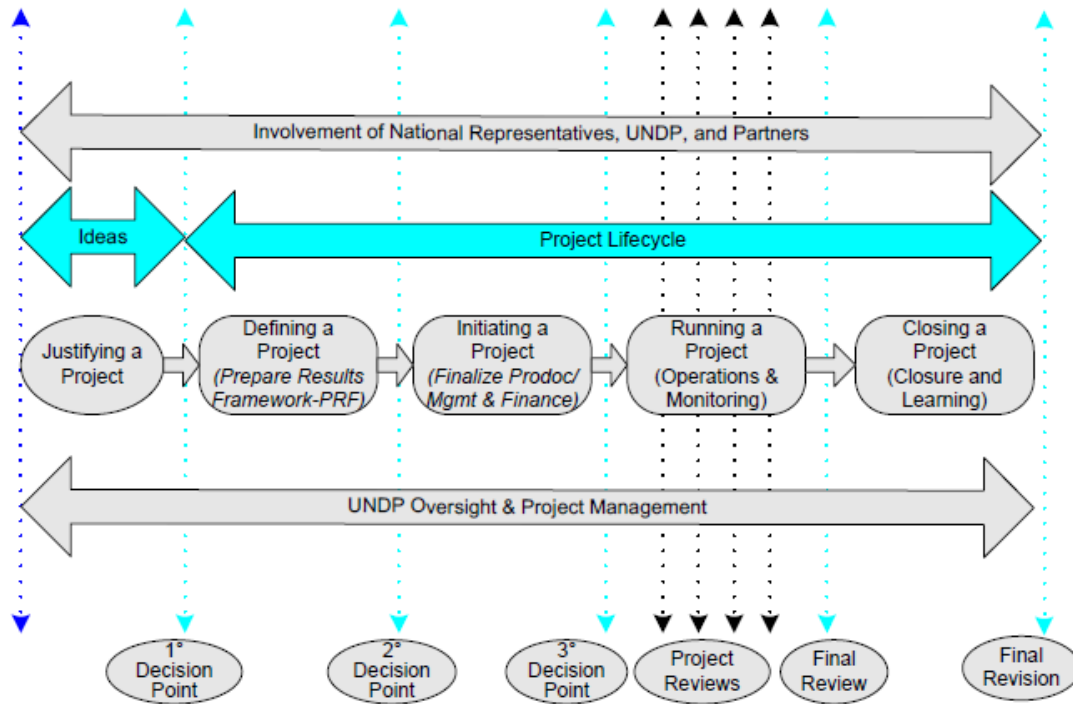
Involvement of National Representatives, UNDP, and Partners

Ideas

Project Lifecycle

Justifying a Project

Defining a Project (Prepare Results Framework-PRF)

Initiating a Project (Finalize Prodoc/ Mgmt & Finance)

Running a Project (Operations & Monitoring)

Closing a Project (Closure and Learning)

UNDP Oversight & Project Management

1° Decision Point

2° Decision Point

3° Decision Point

Project Reviews

Final Review

Final Revision